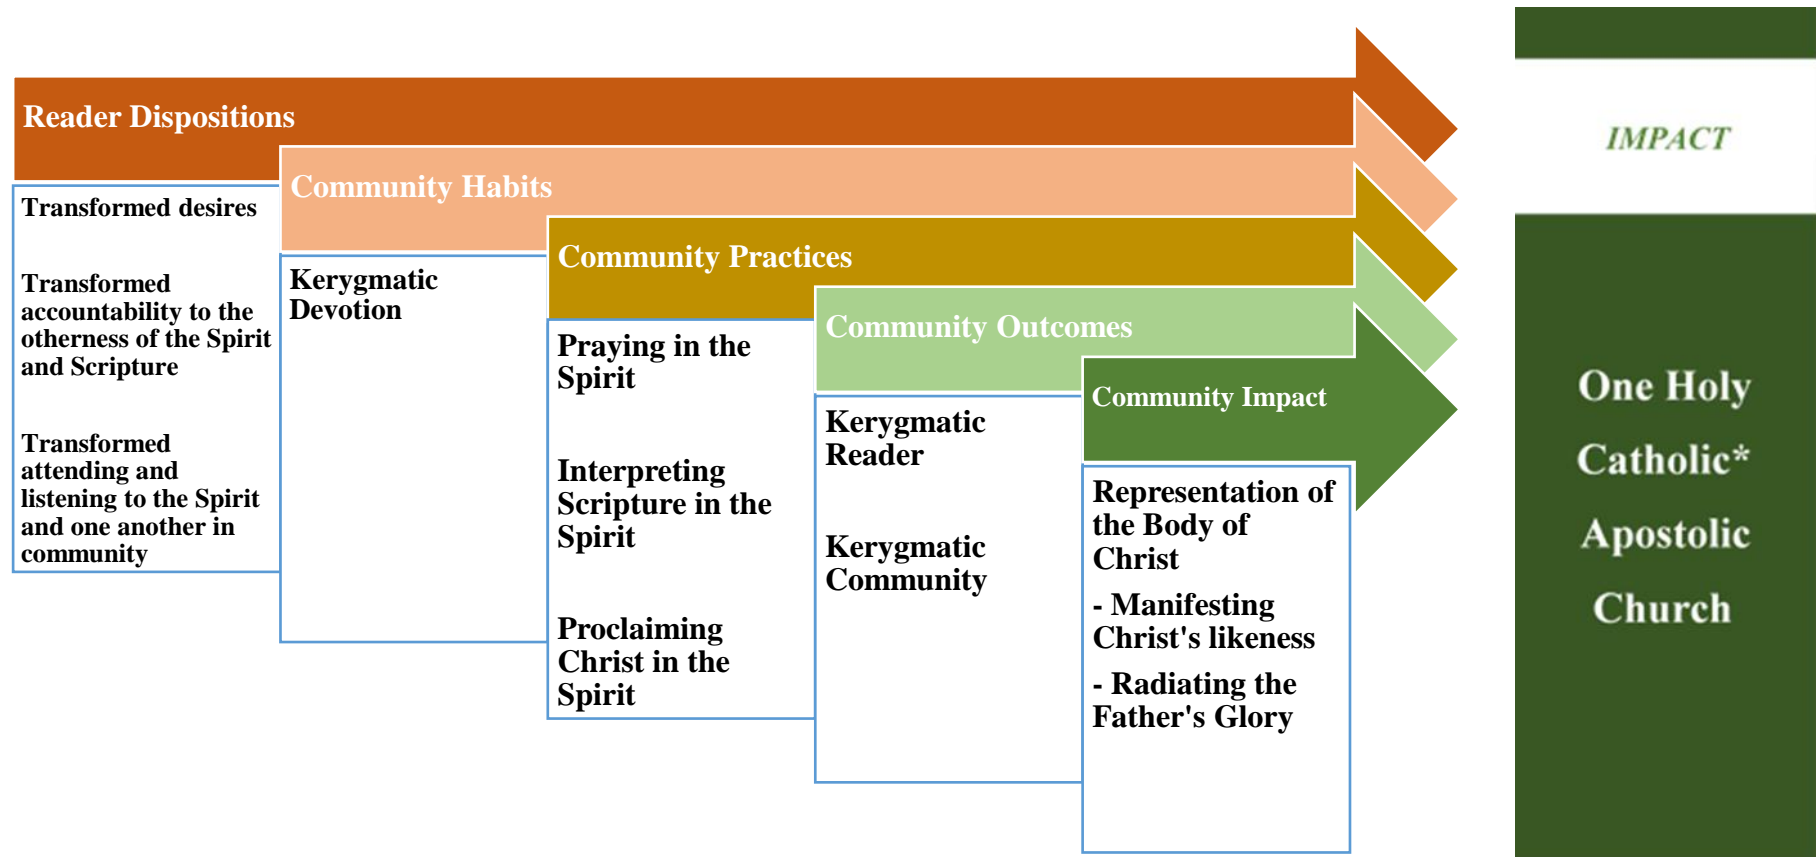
Reader Dispositions

Transformed desires

Transformed accountability to the otherness of the Spirit and Scripture

Transformed attending and listening to the Spirit and one another in community

Community Habits

Kerygmatic Devotion

Community Practices

Praying in the Spirit

Interpreting Scripture in the Spirit

Proclaiming Christ in the Spirit

Community Outcomes

Kerygmatic Reader

Kerygmatic Community

Community Impact

Representation of the Body of Christ

- Manifesting Christ's likeness

- Radiating the Father's Glory

IMPACT

One Holy

Catholic*

Apostolic

Church